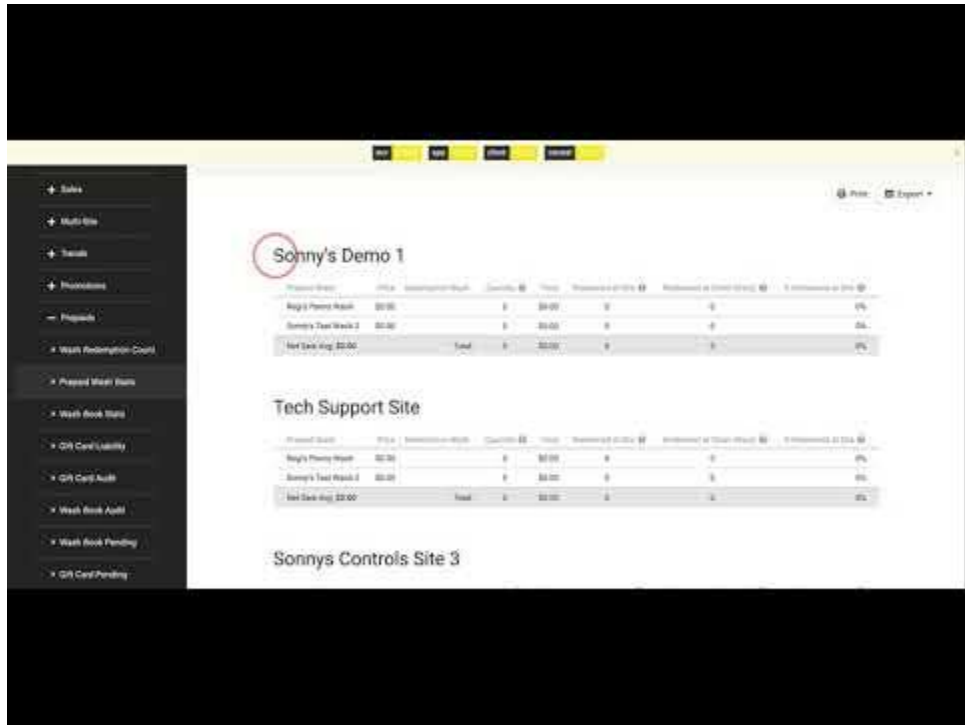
+ Sales
+ Multi-Site
+ Trends
+ Promotions
− Prepaids
• Wash Redemption Count
• Prepaid Wash Stats
• Wash Book Stats
• Gift Card Liability
• Gift Card Audit
• Wash Book Audit
• Wash Book Pending
• Gift Card Pending

Print Export

Sonny's Demo 1

| Prepaid Wash | Price | Redemption Wash | Quantity | Total | Redeemed at Site | Redeemed at Other Site(s) | % Redeemed at Site |
|---|---|---|---|---|---|---|---|
| Reg's Premo Wash | $0.00 | | 0 | $0.00 | 0 | 0 | 0% |
| Sonny's Test Wash 2 | $0.00 | | 0 | $0.00 | 0 | 0 | 0% |
| Net Sale Avg: $0.00 | | Total | 0 | $0.00 | 0 | 0 | 0% |

Tech Support Site

| Prepaid Wash | Price | Redemption Wash | Quantity | Total | Redeemed at Site | Redeemed at Other Site(s) | % Redeemed at Site |
|---|---|---|---|---|---|---|---|
| Reg's Premo Wash | $0.00 | | 0 | $0.00 | 0 | 0 | 0% |
| Sonny's Test Wash 2 | $0.00 | | 0 | $0.00 | 0 | 0 | 0% |
| Net Sale Avg: $0.00 | | Total | 0 | $0.00 | 0 | 0 | 0% |

Sonnys Controls Site 3